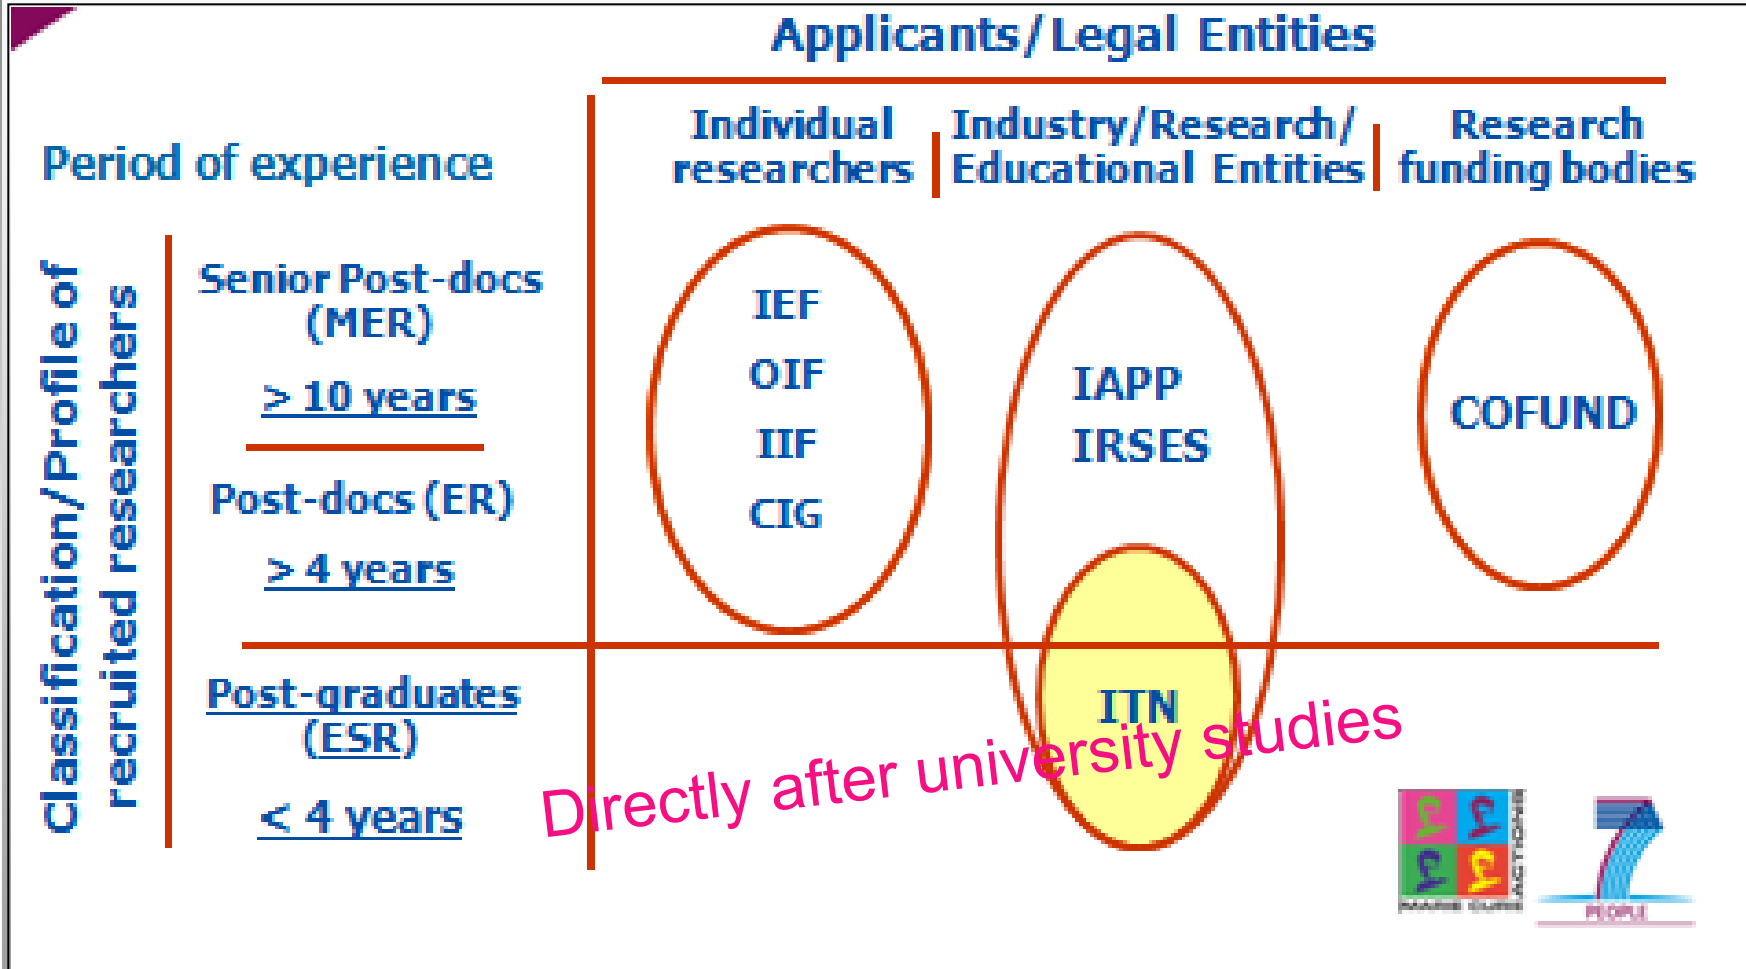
Applicants/Legal Entities

Period of experience

Individual researchers

Industry/Research/ Educational Entities

Research funding bodies

Classification/Profile of recruited researchers

Senior Post-docs (MER)

> 10 years

Post-docs (ER)

> 4 years

Post-graduates (ESR)

< 4 years

IEF

OIF

IIF

CIG

IAPP

IRSES

COFUND

ITN

Directly after university studies

MARIE CURIE ACTIONS

PEOPLE